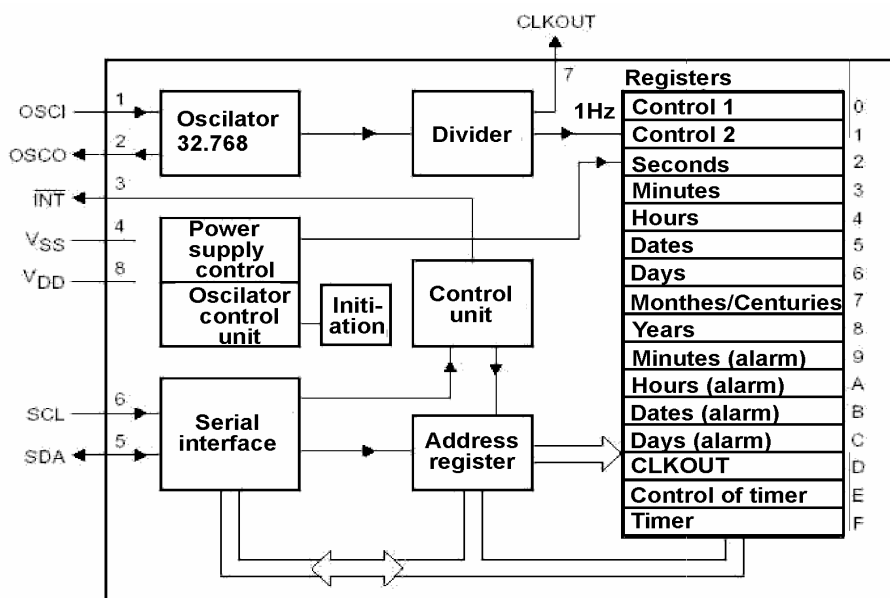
CLKOUT

7

OSCI 1

OSCO 2

$\overline{INT}$ 3

$V_{SS}$ 4

$V_{DD}$ 8

SCL 6

SDA 5

Oscillator 32.768

Divider

1Hz

Power supply control

Oscillator control unit

Initi-ation

Control unit

Serial interface

Address register

Registers

| Register | |
|---|---|
| Control 1 | 0 |
| Control 2 | 1 |
| Seconds | 2 |
| Minutes | 3 |
| Hours | 4 |
| Dates | 5 |
| Days | 6 |
| Monthes/Centuries | 7 |
| Years | 8 |
| Minutes (alarm) | 9 |
| Hours (alarm) | A |
| Dates (alarm) | B |
| Days (alarm) | C |
| CLKOUT | D |
| Control of timer | E |
| Timer | F |